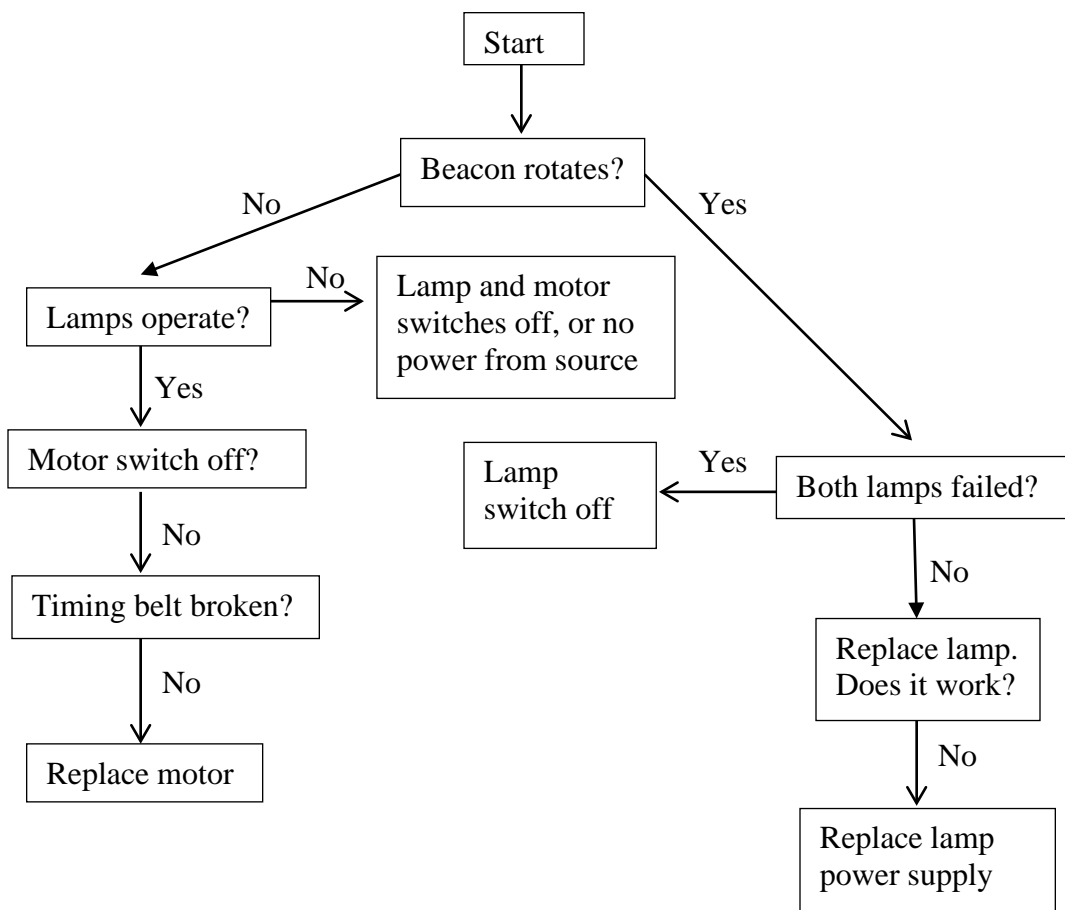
Start

Beacon rotates?

No

Yes

Lamps operate?

No

Lamp and motor switches off, or no power from source

Yes

Motor switch off?

No

Timing belt broken?

No

Replace motor

Lamp switch off

Yes

Both lamps failed?

No

Replace lamp. Does it work?

No

Replace lamp power supply